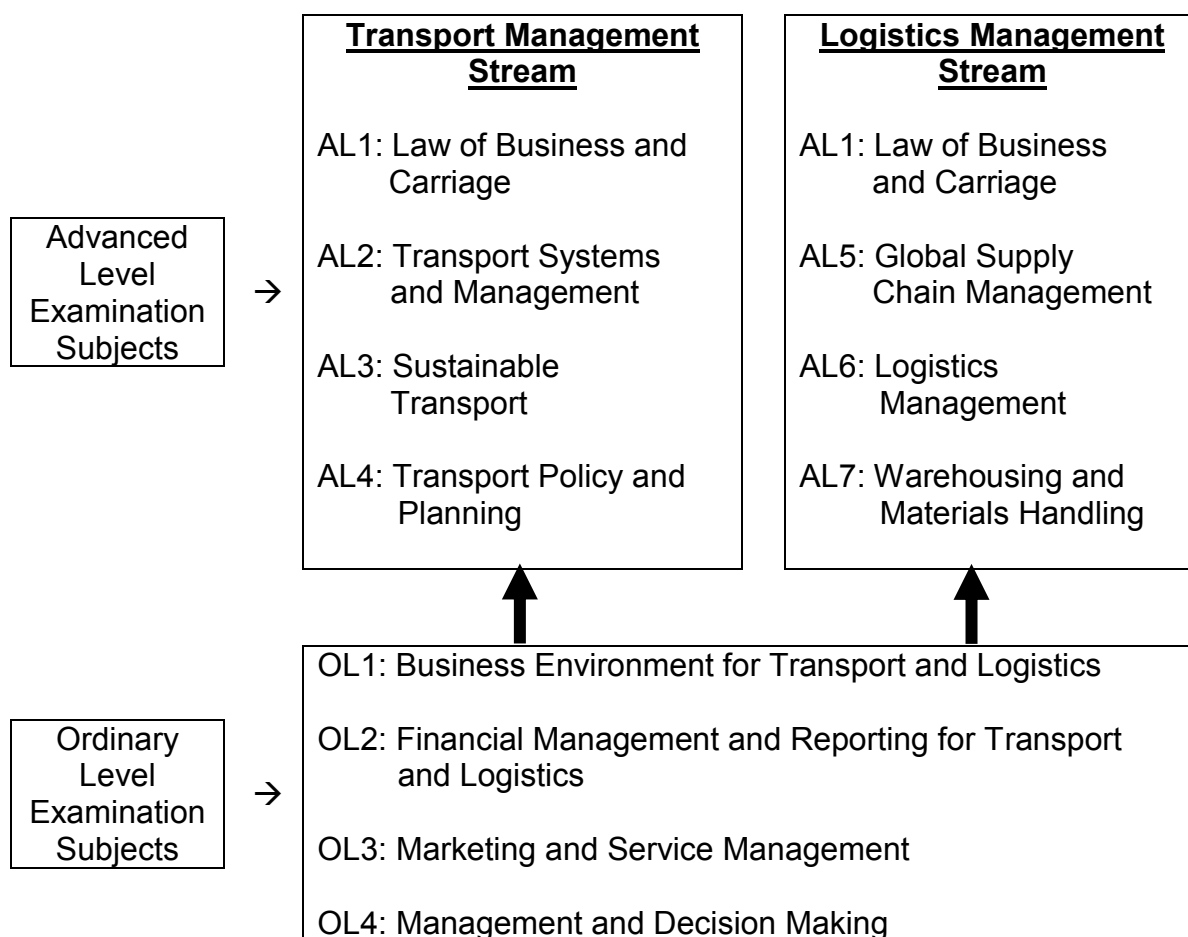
Advanced Level Examination Subjects →

Transport Management Stream

AL1: Law of Business and Carriage

AL2: Transport Systems and Management

AL3: Sustainable Transport

AL4: Transport Policy and Planning

Logistics Management Stream

AL1: Law of Business and Carriage

AL5: Global Supply Chain Management

AL6: Logistics Management

AL7: Warehousing and Materials Handling

Ordinary Level Examination Subjects →

OL1: Business Environment for Transport and Logistics

OL2: Financial Management and Reporting for Transport and Logistics

OL3: Marketing and Service Management

OL4: Management and Decision Making